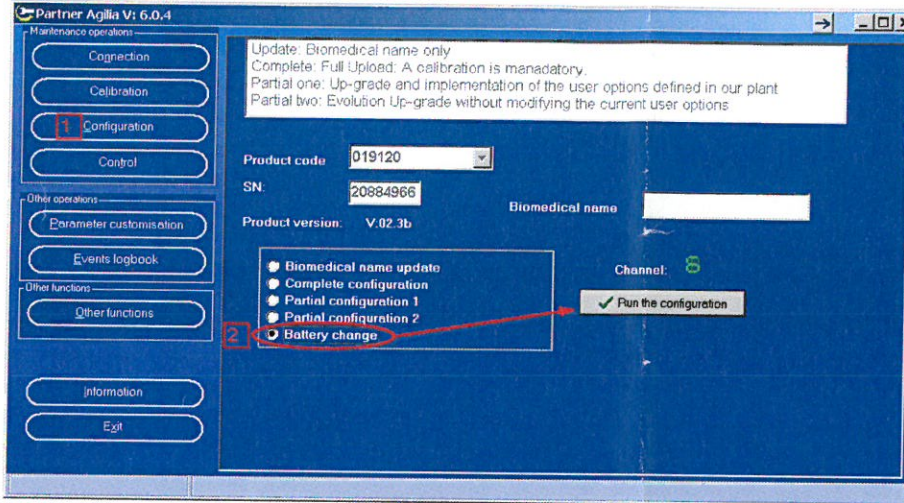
Partner Agilia V: 6.0.4

Maintenance operations

Connection

Calibration

1 Configuration

Control

Other operations

Parameter customisation

Events logbook

Other functions

Other functions

Information

Exit

Update: Biomedical name only
Complete: Full Upload: A calibration is manadatory.
Partial one: Up-grade and implementation of the user options defined in our plant
Partial two: Evolution Up-grade without modifying the current user options

Product code 019120

SN: 20884966

Product version: V:02.3b

Biomedical name

Biomedical name update
Complete configuration
Partial configuration 1
Partial configuration 2
2 Battery change

Channel: 8

Run the configuration